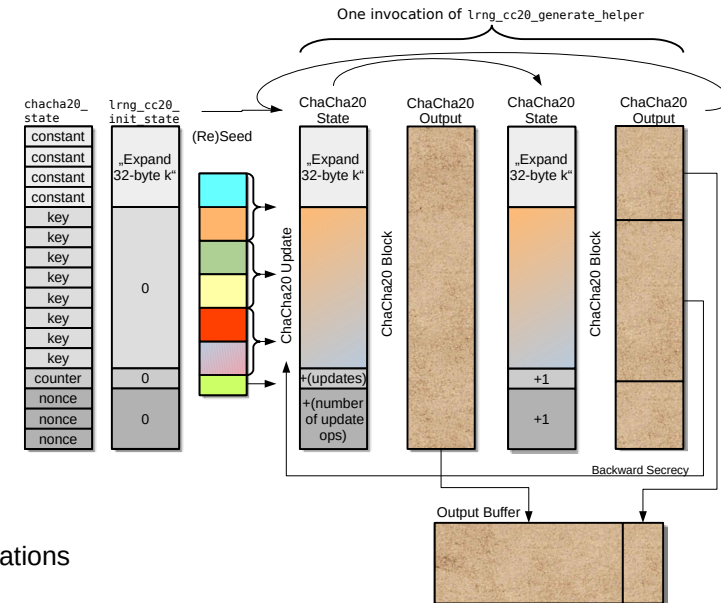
One invocation of lrng_cc20_generate_helper

chacha20_state

constant
constant
constant
constant
key
key
key
key
key
key
key
key
counter
nonce
nonce
nonce

lrng_cc20_init_state

„Expand 32-byte k“

0

0

0

(Re)Seed

ChaCha20 State

„Expand 32-byte k“

ChaCha20 Update

+(updates)

+(number of update ops)

ChaCha20 Output

ChaCha20 Block

ChaCha20 State

„Expand 32-byte k“

+1

+1

ChaCha20 Output

ChaCha20 Block

Backward Secrecy

Output Buffer

ations